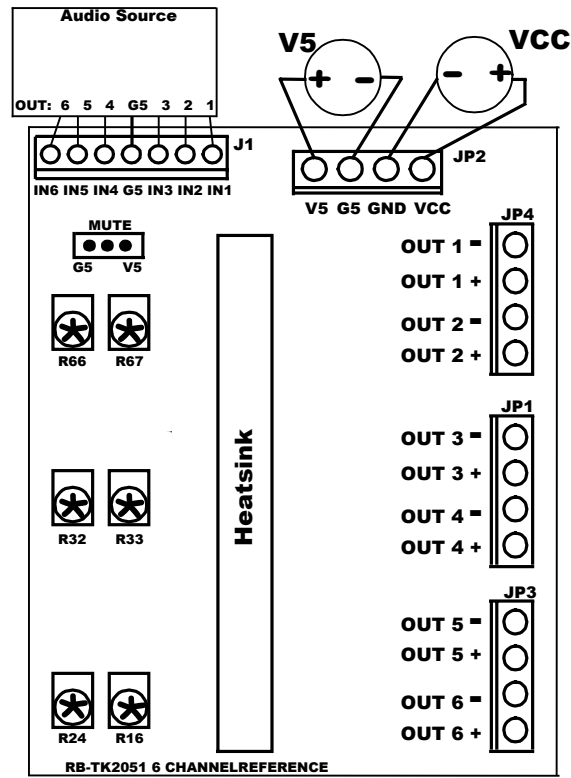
Audio Source

OUT: 6 5 4 G5 3 2 1

V5

+ -

VCC

- +

J1

IN6 IN5 IN4 G5 IN3 IN2 IN1

JP2

V5 G5 GND VCC

MUTE

G5 V5

JP4

OUT 1 -

OUT 1 +

OUT 2 -

OUT 2 +

R66 R67

Heatsink

JP1

OUT 3 -

OUT 3 +

OUT 4 -

OUT 4 +

R32 R33

JP3

OUT 5 -

OUT 5 +

OUT 6 -

OUT 6 +

R24 R16

RB-TK2051 6 CHANNELREFERENCE